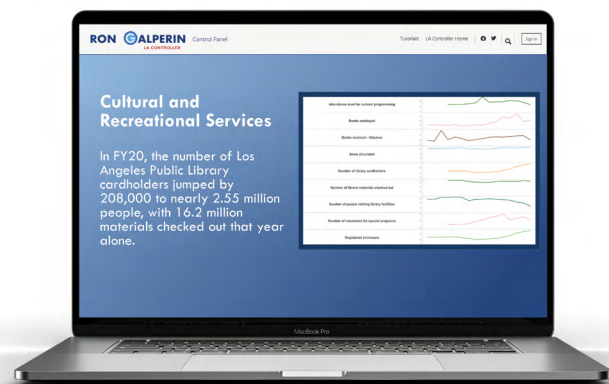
RON GALPERIN
LA CONTROLLER
Control Panel

Tutorials LA Controller Home

Sign In

Cultural and Recreational Services

In FY20, the number of Los Angeles Public Library cardholders jumped by 208,000 to nearly 2.55 million people, with 16.2 million materials checked out that year alone.

Attendance level for cultural programming
Books cataloged
Books received / Volumes
Items circulated
Number of library cardholders
Number of library materials checked out
Number of people visiting library facilities
Number of volunteers for special programs
Registered borrowers

MacBook Pro